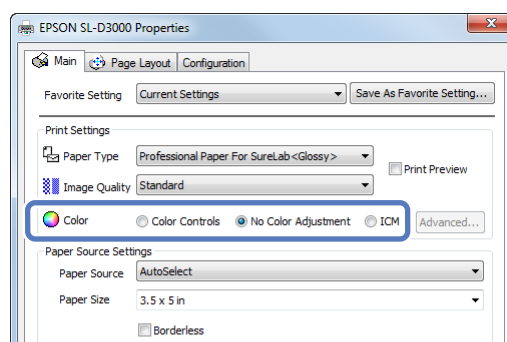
EPSON SL-D3000 Properties

Main | Page Layout | Configuration

Favorite Setting | Current Settings | Save As Favorite Setting...

Print Settings

Paper Type | Professional Paper For SureLab<Glossy>

Print Preview

Image Quality | Standard

Color | Color Controls | No Color Adjustment | ICM | Advanced...

Paper Source Settings

Paper Source | AutoSelect

Paper Size | 3.5 x 5 in

Borderless